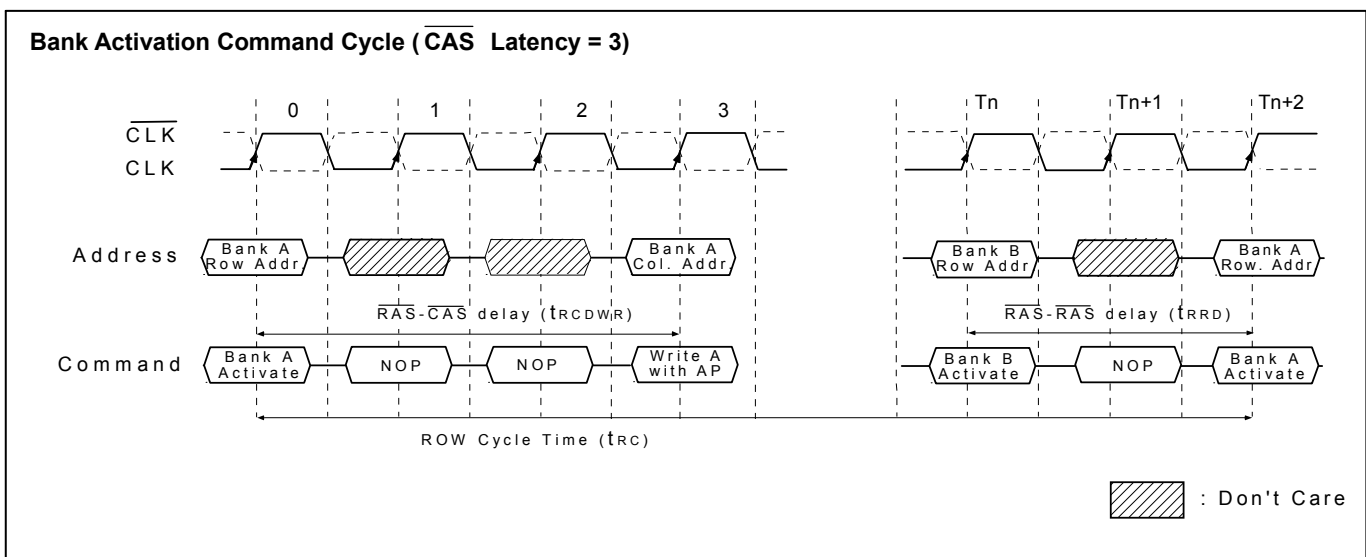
Bank Activation Command Cycle ( $\overline{CAS}$ Latency = 3)

0

1

2

3

Tn

Tn+1

Tn+2

$\overline{CLK}$

CLK

Address

Bank A Row Addr

Bank A Col. Addr

Bank B Row Addr

Bank A Row. Addr

$\overline{RAS}$-$\overline{CAS}$ delay ($t_{RCDWR}$)

$\overline{RAS}$-$\overline{RAS}$ delay ($t_{RRD}$)

Command

Bank A Activate

NOP

NOP

Write A with AP

Bank B Activate

NOP

Bank A Activate

ROW Cycle Time ($t_{RC}$)

: Don't Care